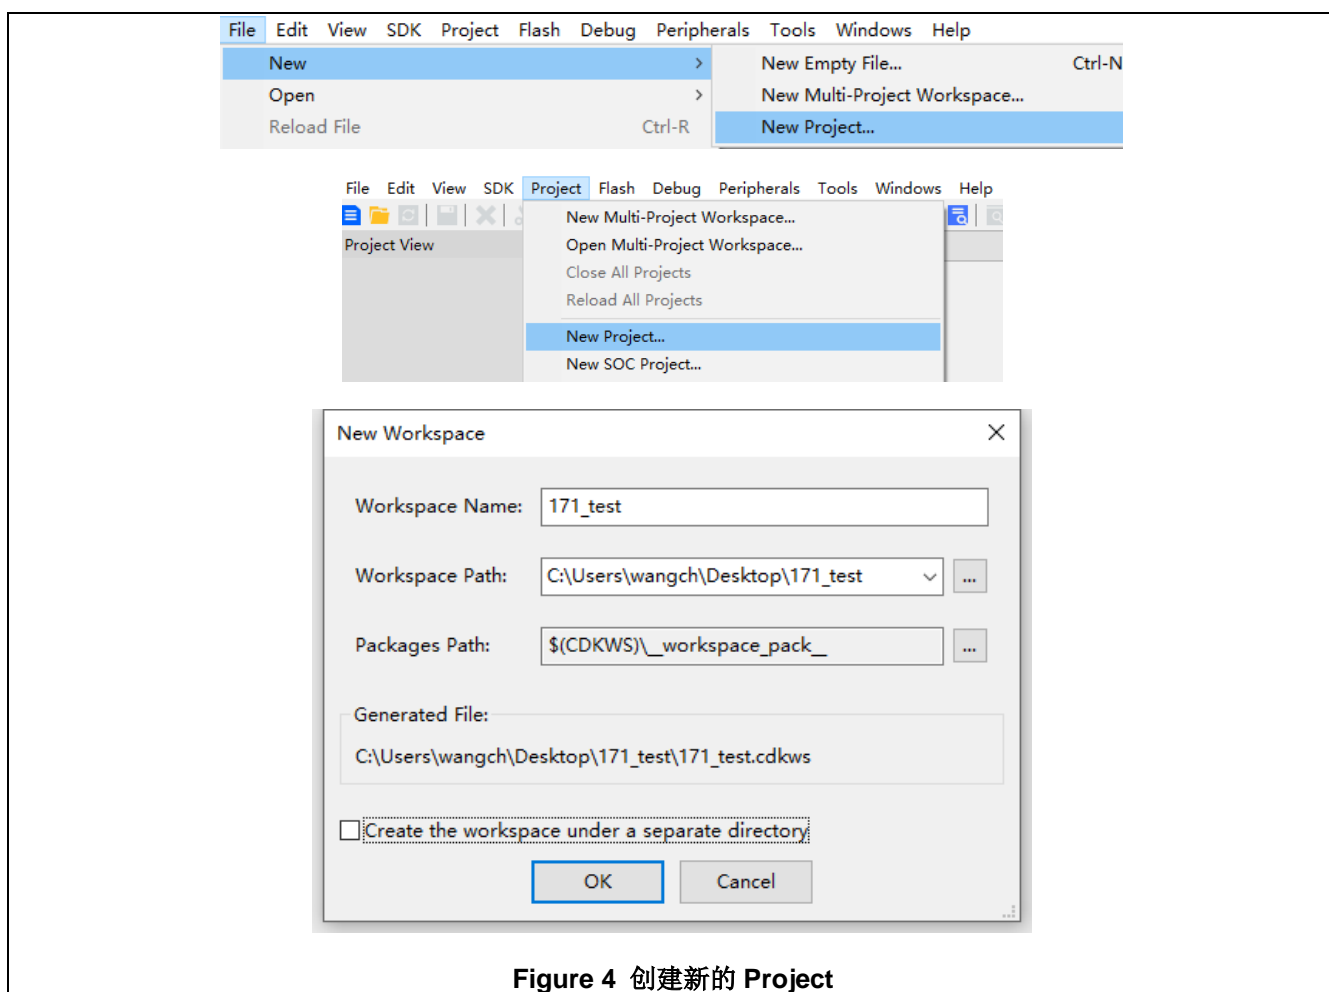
File Edit View SDK Project Flash Debug Peripherals Tools Windows Help

New
Open
Reload File Ctrl-R

New Empty File... Ctrl-N
New Multi-Project Workspace...
New Project...

File Edit View SDK Project Flash Debug Peripherals Tools Windows Help

Project View

New Multi-Project Workspace...
Open Multi-Project Workspace...
Close All Projects
Reload All Projects
New Project...
New SOC Project...

New Workspace

Workspace Name: 171_test

Workspace Path: C:\Users\wangch\Desktop\171_test ...

Packages Path: $(CDKWS)\_workspace_pack_ ...

Generated File:
C:\Users\wangch\Desktop\171_test\171_test.cdkws

Create the workspace under a separate directory

OK Cancel

Figure 4 创建新的 Project